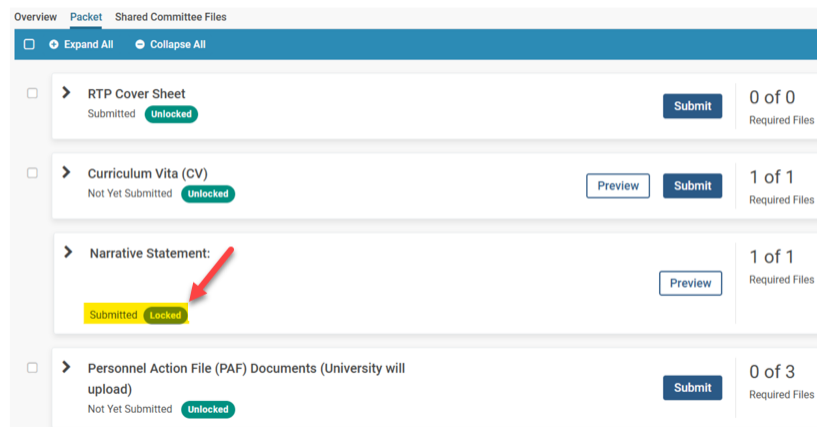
Overview Packet Shared Committee Files

Expand All Collapse All

RTP Cover Sheet
Submitted Unlocked
Submit
0 of 0
Required Files

Curriculum Vita (CV)
Not Yet Submitted Unlocked
Preview Submit
1 of 1
Required Files

Narrative Statement:
Submitted Locked
Preview
1 of 1
Required Files

Personnel Action File (PAF) Documents (University will upload)
Not Yet Submitted Unlocked
Submit
0 of 3
Required Files